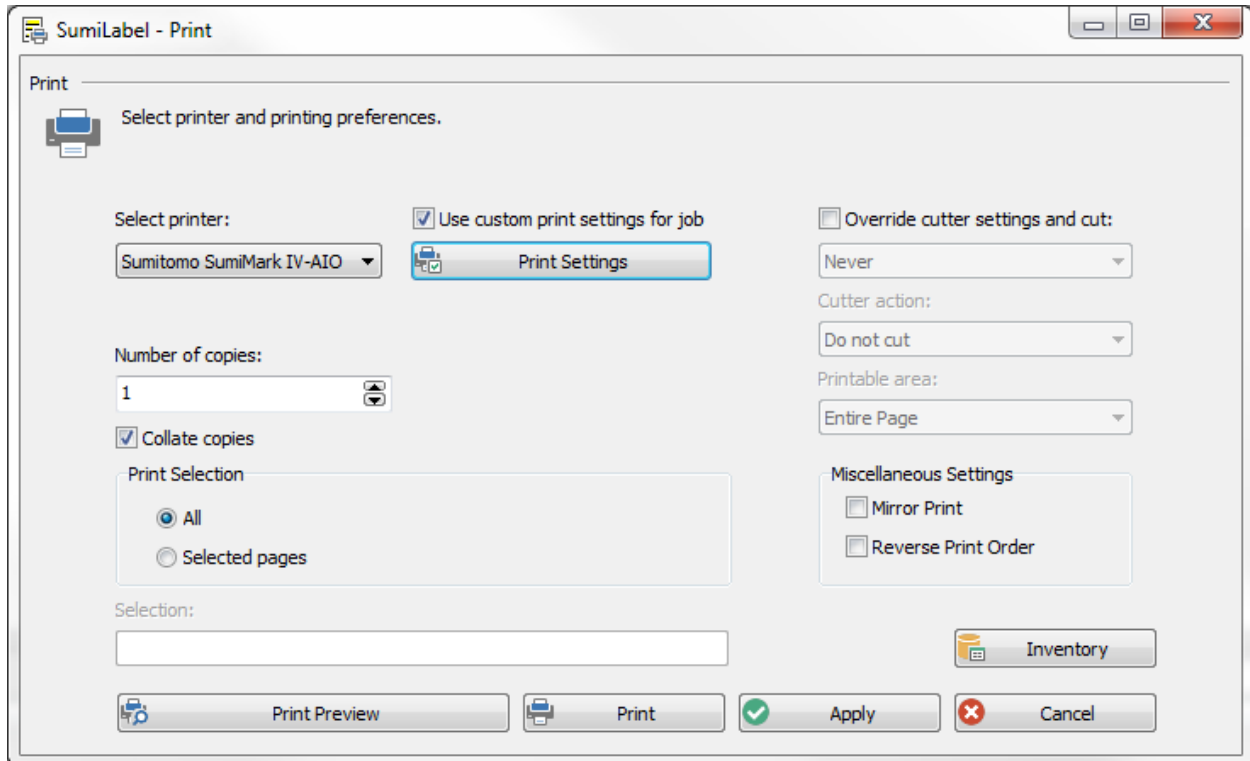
SumiLabel - Print

Print

Select printer and printing preferences.

Select printer:

Sumitomo SumiMark IV-AIO

Use custom print settings for job

Print Settings

Override cutter settings and cut:

Never

Cutter action:

Do not cut

Printable area:

Entire Page

Number of copies:

1

Collate copies

Print Selection

All

Selected pages

Miscellaneous Settings

Mirror Print

Reverse Print Order

Selection:

Inventory

Print Preview

Print

Apply

Cancel